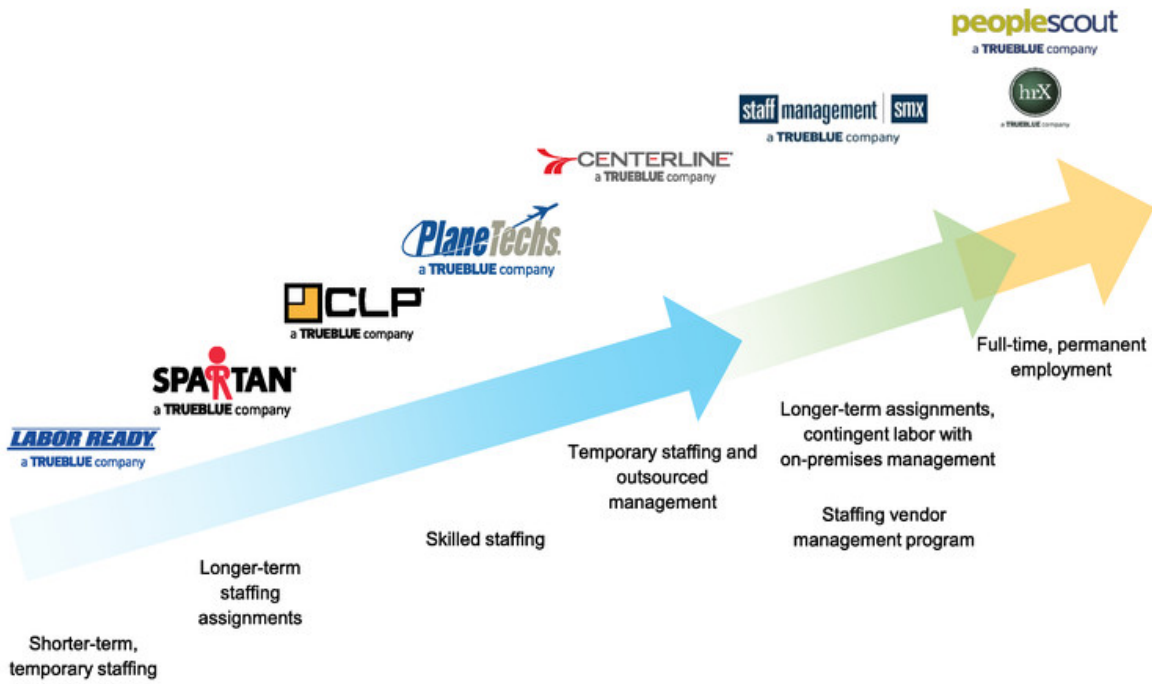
peoplescout
a TRUEBLUE company

hrX
a TRUEBLUE company

staff management | smx
a TRUEBLUE company

CENTERLINE
a TRUEBLUE company

PlaneTechs
a TRUEBLUE company

CLP
a TRUEBLUE company

SPARTAN
a TRUEBLUE company

LABOR READY
a TRUEBLUE company

Full-time, permanent employment

Longer-term assignments, contingent labor with on-premises management

Staffing vendor management program

Temporary staffing and outsourced management

Skilled staffing

Longer-term staffing assignments

Shorter-term, temporary staffing